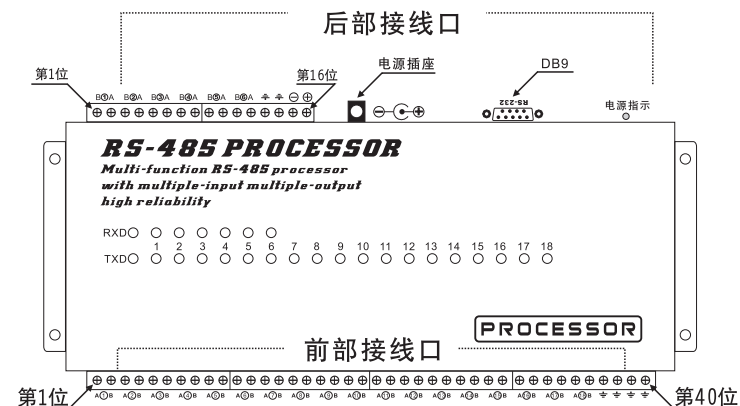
后部接线口

第1位

第16位

电源插座

DB9

RS-232

电源指示

RS-485 PROCESSOR

Multi-function RS-485 processor
with multiple-input multiple-output
high reliability

RXD

1 2 3 4 5 6 7 8 9 10 11 12 13 14 15 16 17 18

TXD

PROCESSOR

前部接线口

第1位

第40位